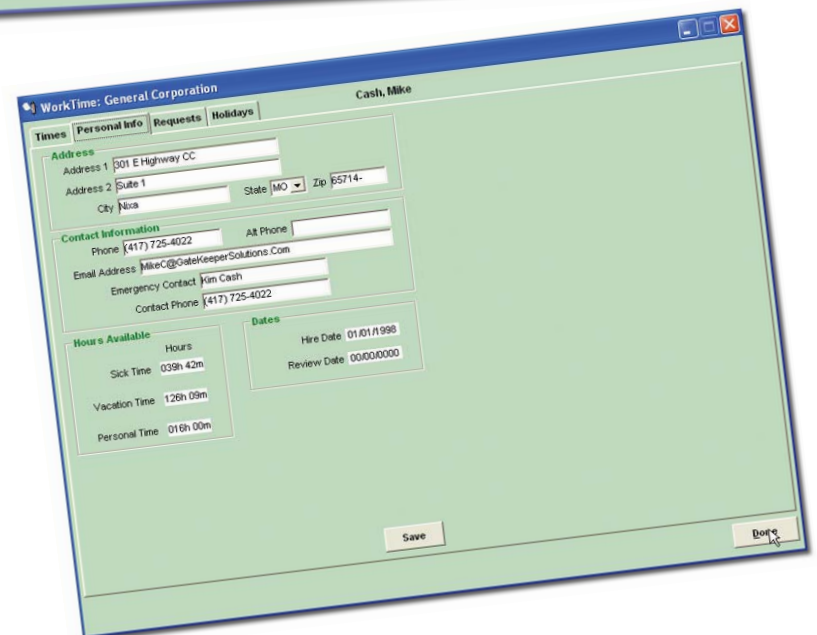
WorkTime: General Corporation

Cash, Mike

Times | Personal Info | Requests | Holidays

Address
Address 1 301 E Highway CC
Address 2 Suite 1
City Nixa
State MO
Zip 65714-

Contact Information
Phone (417) 725-4022
Alt Phone
Email Address MikeC@GateKeeperSolutions.Com
Emergency Contact Kim Cash
Contact Phone (417) 725-4022

Hours Available
Hours
Sick Time 039h 42m
Vacation Time 126h 09m
Personal Time 016h 00m

Dates
Hire Date 01/01/1998
Review Date 00/00/0000

Save

Done